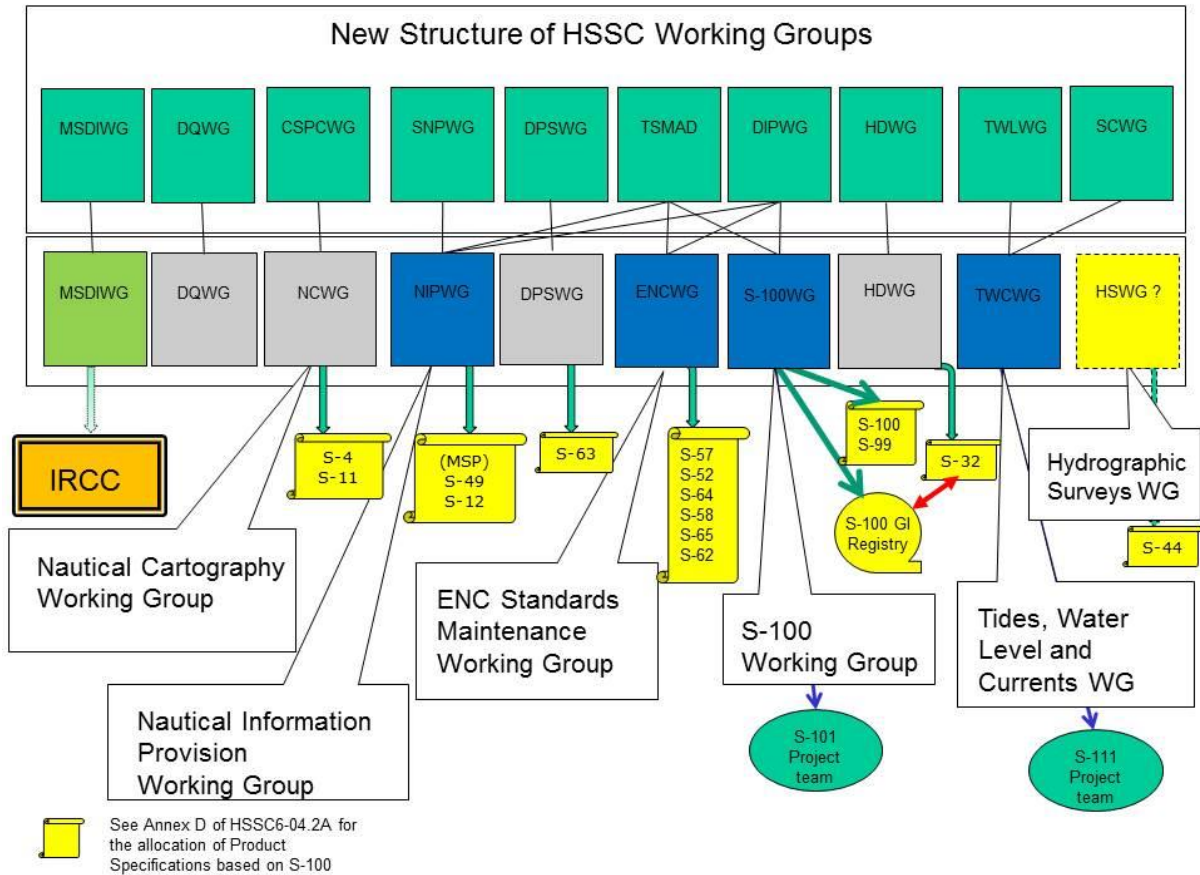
New Structure of HSSC Working Groups

MSDIWG
DQWG
CSPCWG
SNPWG
DPSWG
TSMAD
DIPWG
HDWG
TWLWG
SCWG

MSDIWG
DQWG
NCWG
NIPWG
DPSWG
ENCWG
S-100WG
HDWG
TWCWG
HSWG ?

IRCC

S-4
S-11

(MSP)
S-49
S-12

S-63

S-57
S-52
S-64
S-58
S-65
S-62

S-100
S-99

S-32

S-100 GI Registry

Hydrographic Surveys WG

S-44

Nautical Cartography Working Group

ENC Standards Maintenance Working Group

S-100 Working Group

Tides, Water Level and Currents WG

Nautical Information Provision Working Group

S-101 Project team

S-111 Project team

See Annex D of HSSC6-04.2A for the allocation of Product Specifications based on S-100